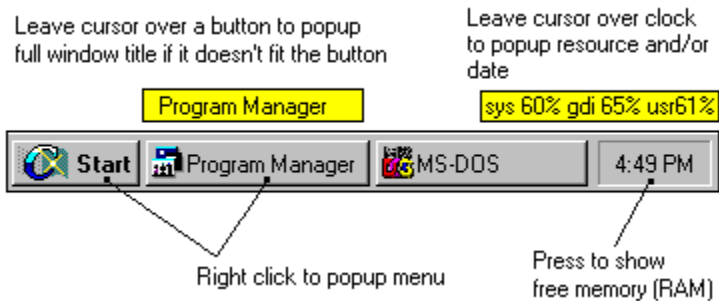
Leave cursor over a button to popup full window title if it doesn't fit the button

Leave cursor over clock to popup resource and/or date

Program Manager

sys 60% gdi 65% usr61%

Start

Program Manager

MS-DOS

4:49 PM

Right click to popup menu

Press to show free memory (RAM)